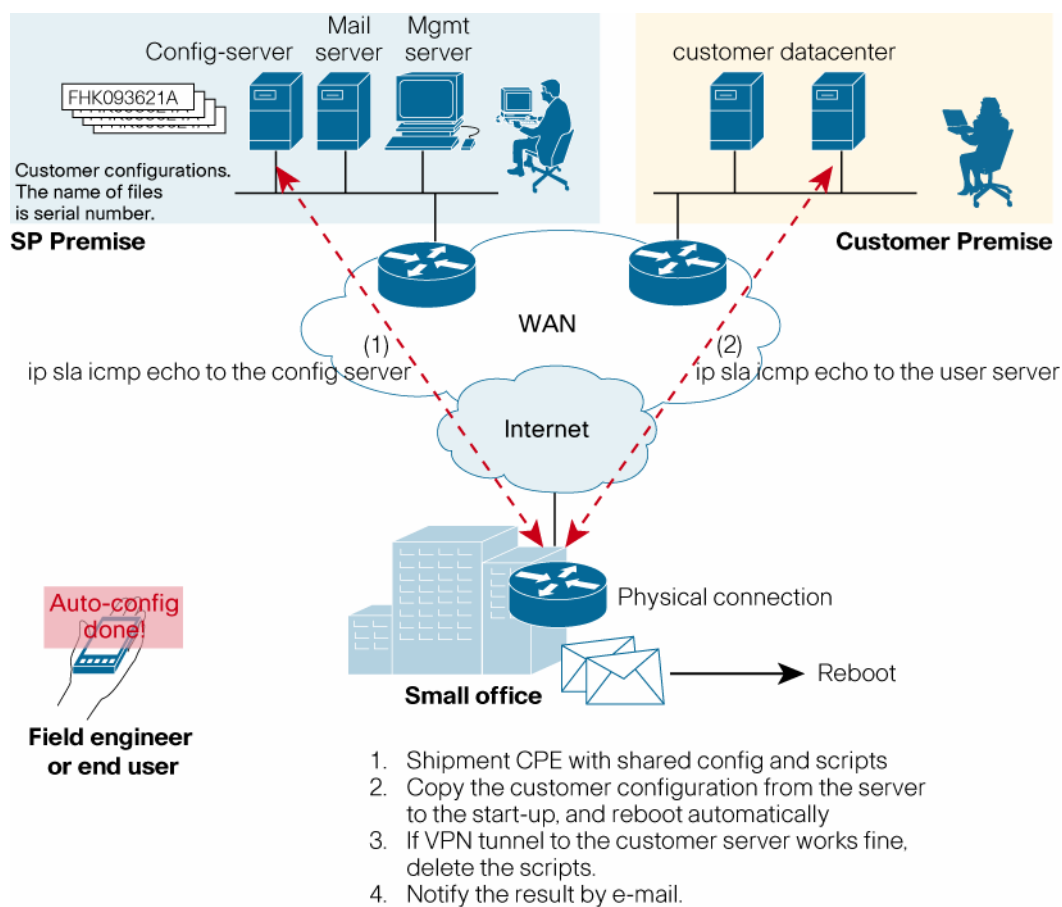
Config-server

Mail server

Mgmt server

customer datacenter

FHK093621A

Customer configurations. The name of files is serial number.

SP Premise

Customer Premise

WAN

(1)
ip sla icmp echo to the config server

(2)
ip sla icmp echo to the user server

Internet

Physical connection

Auto-config done!

Reboot

Small office

Field engineer or end user

1. Shipment CPE with shared config and scripts
2. Copy the customer configuration from the server to the start-up, and reboot automatically
3. If VPN tunnel to the customer server works fine, delete the scripts.
4. Notify the result by e-mail.